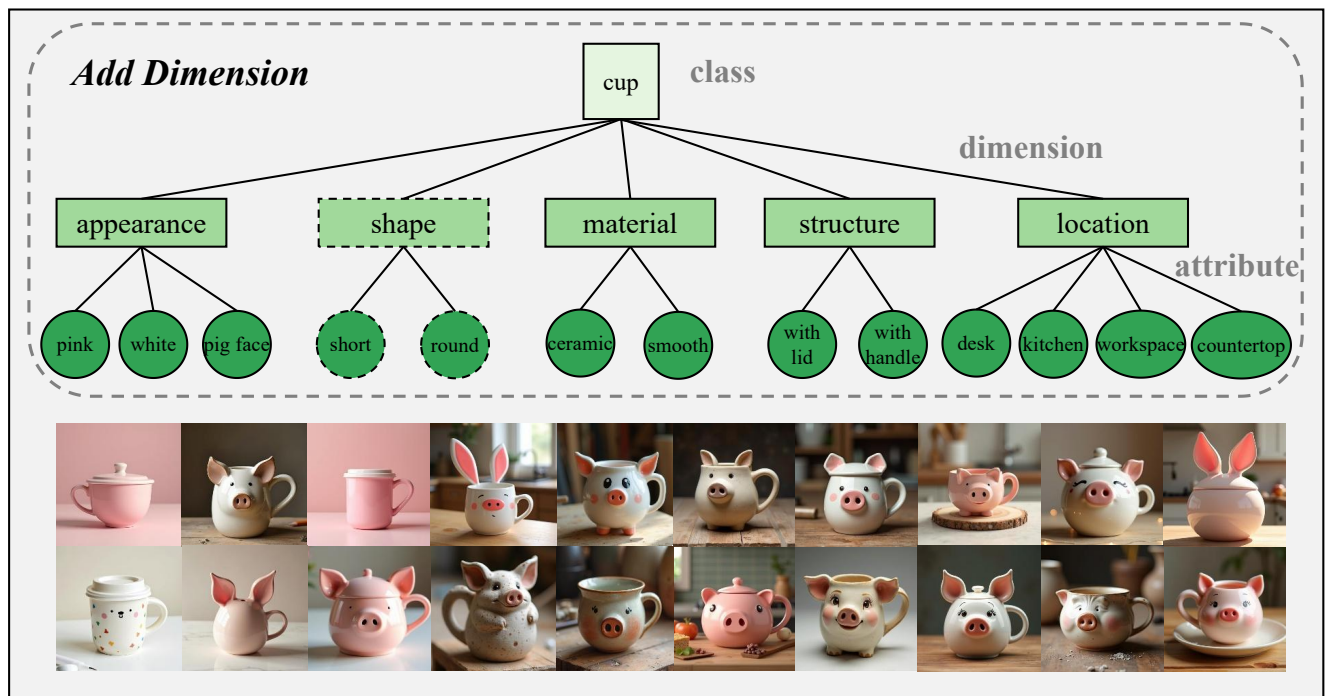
Add Dimension

cup

class

dimension

attribute

appearance

shape

material

structure

location

pink

white

pig face

short

round

ceramic

smooth

with lid

with handle

desk

kitchen

workspace

countertop